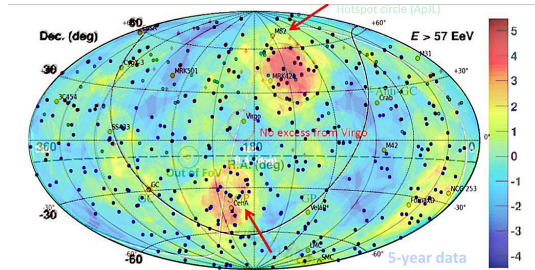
Hotspot circle (ApJL)

Dec. (deg)

$E > 57$ EeV

+60

+60°

M82

M31

60

MRK501

MRK421

+30°

30

3C454

Crab

SS433

Virgo

No excess from Virgo

0°

360

180

R.A. (deg)

M42

Out of FoV

GC

NGC 253

CenA

Vela

-30

-30°

Fornax

LMC

SMC

-60

5-year data

5

4

3

2

1

0

-1

-2

-3

-4